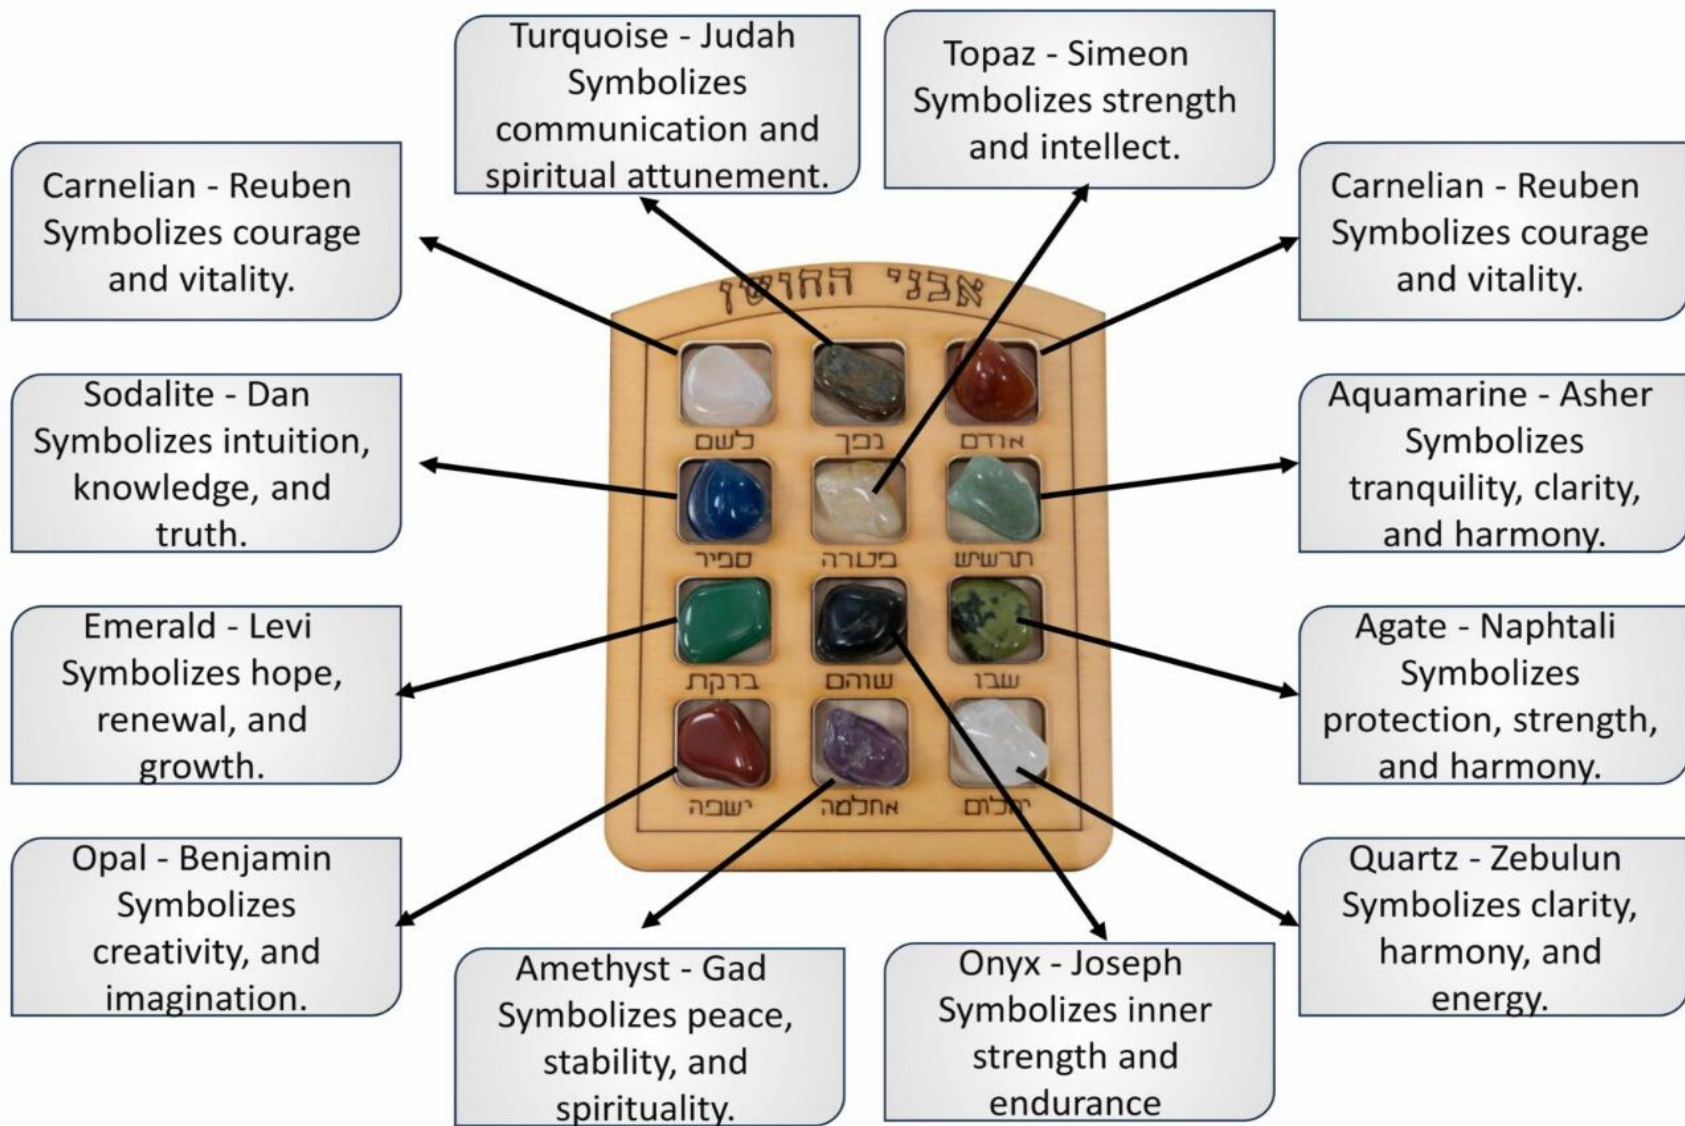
Turquoise - Judah Symbolizes communication and spiritual attunement.

Topaz - Simeon Symbolizes strength and intellect.

Carnelian - Reuben Symbolizes courage and vitality.

Carnelian - Reuben Symbolizes courage and vitality.

אבני החושן

לשם נפך אודם

ספיר פטדה תרשיש

ברקת שוהם שבו

ישפה אחלמה יהלום

Sodalite - Dan Symbolizes intuition, knowledge, and truth.

Aquamarine - Asher Symbolizes tranquility, clarity, and harmony.

Emerald - Levi Symbolizes hope, renewal, and growth.

Agate - Naphtali Symbolizes protection, strength, and harmony.

Opal - Benjamin Symbolizes creativity, and imagination.

Quartz - Zebulun Symbolizes clarity, harmony, and energy.

Amethyst - Gad Symbolizes peace, stability, and spirituality.

Onyx - Joseph Symbolizes inner strength and endurance